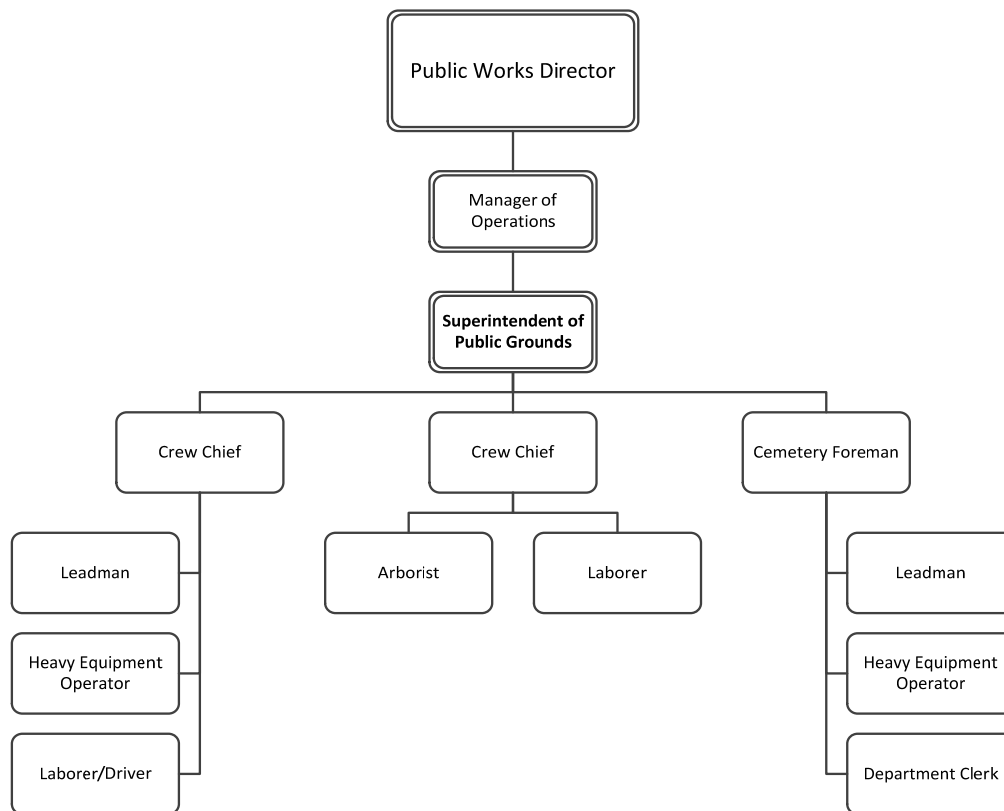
Public Works Director

Manager of Operations

**Superintendent of Public Grounds**

Crew Chief

Crew Chief

Cemetery Foreman

Leadman

Heavy Equipment Operator

Laborer/Driver

Arborist

Laborer

Leadman

Heavy Equipment Operator

Department Clerk